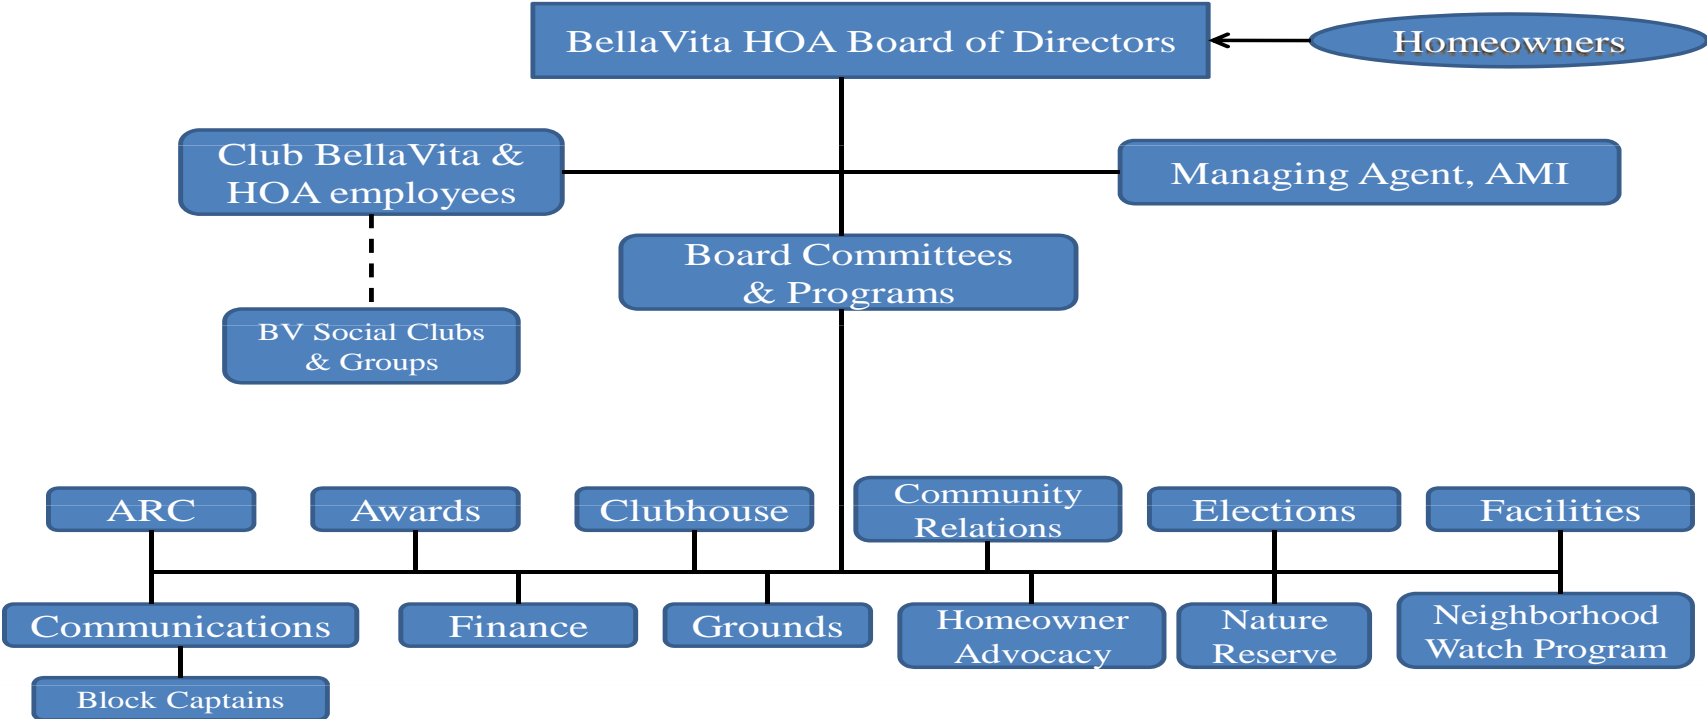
BellaVita HOA Board of Directors

Homeowners

Club BellaVita & HOA employees

Managing Agent, AMI

Board Committees & Programs

BV Social Clubs & Groups

ARC

Awards

Clubhouse

Community Relations

Elections

Facilities

Communications

Finance

Grounds

Homeowner Advocacy

Nature Reserve

Neighborhood Watch Program

Block Captains